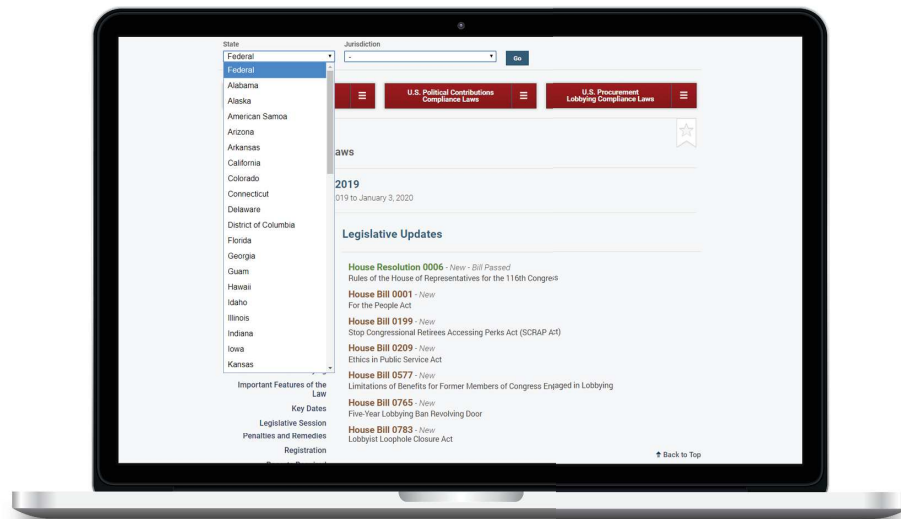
State
Federal
Jurisdiction
-
Go

Federal
Alabama
Alaska
American Samoa
Arizona
Arkansas
California
Colorado
Connecticut
Delaware
District of Columbia
Florida
Georgia
Guam
Hawaii
Idaho
Illinois
Indiana
Iowa
Kansas

U.S. Political Contributions Compliance Laws
U.S. Procurement Lobbying Compliance Laws

aws

2019
019 to January 3, 2020

Legislative Updates

House Resolution 0006 - New - Bill Passed
Rules of the House of Representatives for the 116th Congress

House Bill 0001 - New
For the People Act

House Bill 0199 - New
Stop Congressional Retirees Accessing Perks Act (SCRAP Act)

House Bill 0209 - New
Ethics in Public Service Act

House Bill 0577 - New
Limitations of Benefits for Former Members of Congress Engaged in Lobbying

House Bill 0765 - New
Five-Year Lobbying Ban Revolving Door

House Bill 0783 - New
Lobbyist Loophole Closure Act

Important Features of the Law
Key Dates
Legislative Session
Penalties and Remedies
Registration

Back to Top